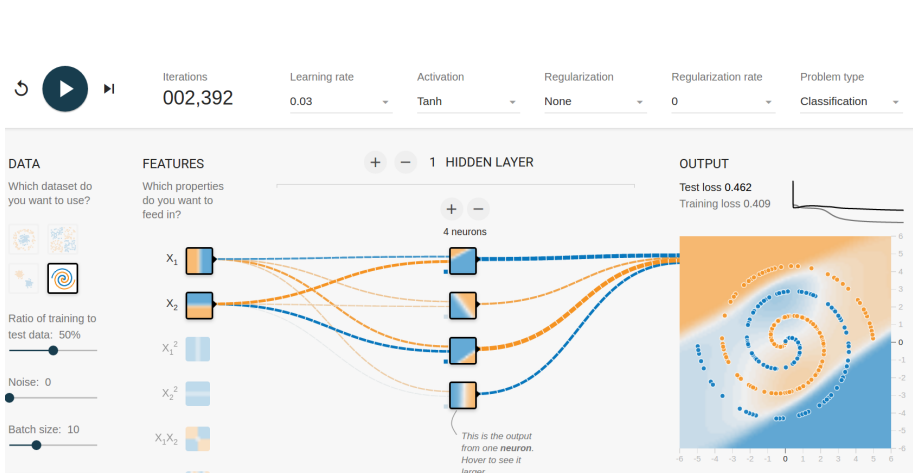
Iterations
002,392

Learning rate
0.03

Activation
Tanh

Regularization
None

Regularization rate
0

Problem type
Classification

DATA
Which dataset do you want to use?

Ratio of training to test data: 50%

Noise: 0

Batch size: 10

FEATURES
Which properties do you want to feed in?

$X_1$
$X_2$
$X_1^2$
$X_2^2$
$X_1X_2$

+ − 1 HIDDEN LAYER

+ −
4 neurons

This is the output from one **neuron**. Hover to see it larger.

OUTPUT
Test loss 0.462
Training loss 0.409

6
5
4
3
2
1
0
-1
-2
-3
-4
-5
-6

-6 -5 -4 -3 -2 -1 0 1 2 3 4 5 6